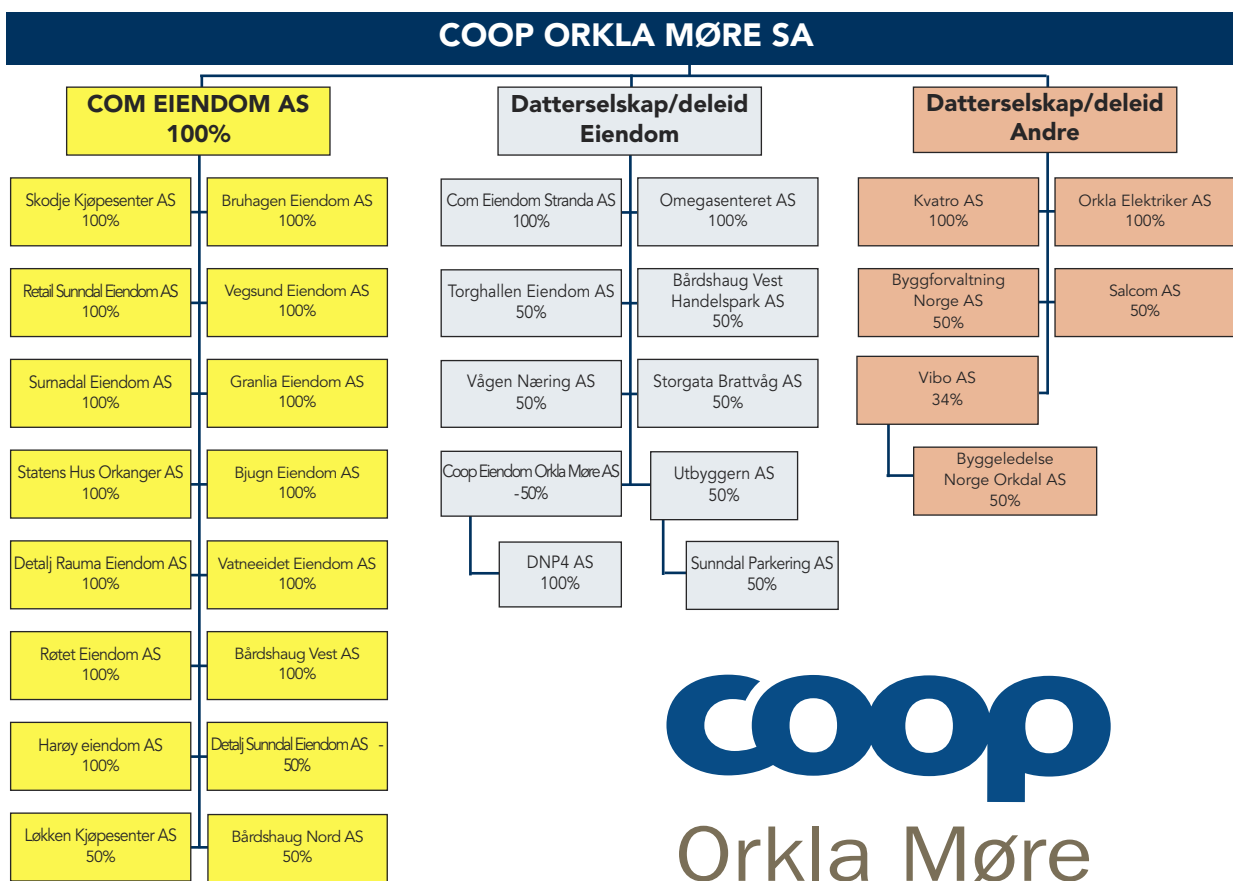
COOP ORKLA MØRE SA

COM EIENDOM AS
100%

Skodje Kjøpesenter AS
100%

Bruhagen Eiendom AS
100%

Retail Sunndal Eiendom AS
100%

Vegsund Eiendom AS
100%

Surnadal Eiendom AS
100%

Granlia Eiendom AS
100%

Statens Hus Orkanger AS
100%

Bjugn Eiendom AS
100%

Detalj Rauma Eiendom AS
100%

Vatneeidet Eiendom AS
100%

Røtet Eiendom AS
100%

Bårdshaug Vest AS
100%

Harøy eiendom AS
100%

Detalj Sunndal Eiendom AS -
50%

Løkken Kjøpesenter AS
50%

Bårdshaug Nord AS
50%

Datterselskap/deleid
Eiendom

Com Eiendom Stranda AS
100%

Omegasenteret AS
100%

Torghallen Eiendom AS
50%

Bårdshaug Vest
Handelspark AS
50%

Vågen Næring AS
50%

Storgata Brattvåg AS
50%

Coop Eiendom Orkla Møre AS
- 50%

Utbyggern AS
50%

DNP4 AS
100%

Sunndal Parkering AS
50%

Datterselskap/deleid
Andre

Kvatro AS
100%

Orkla Elektriker AS
100%

Byggforvaltning
Norge AS
50%

Salcom AS
50%

Vibo AS
34%

Byggeledelse
Norge Orkdal AS
50%

coop
Orkla Møre